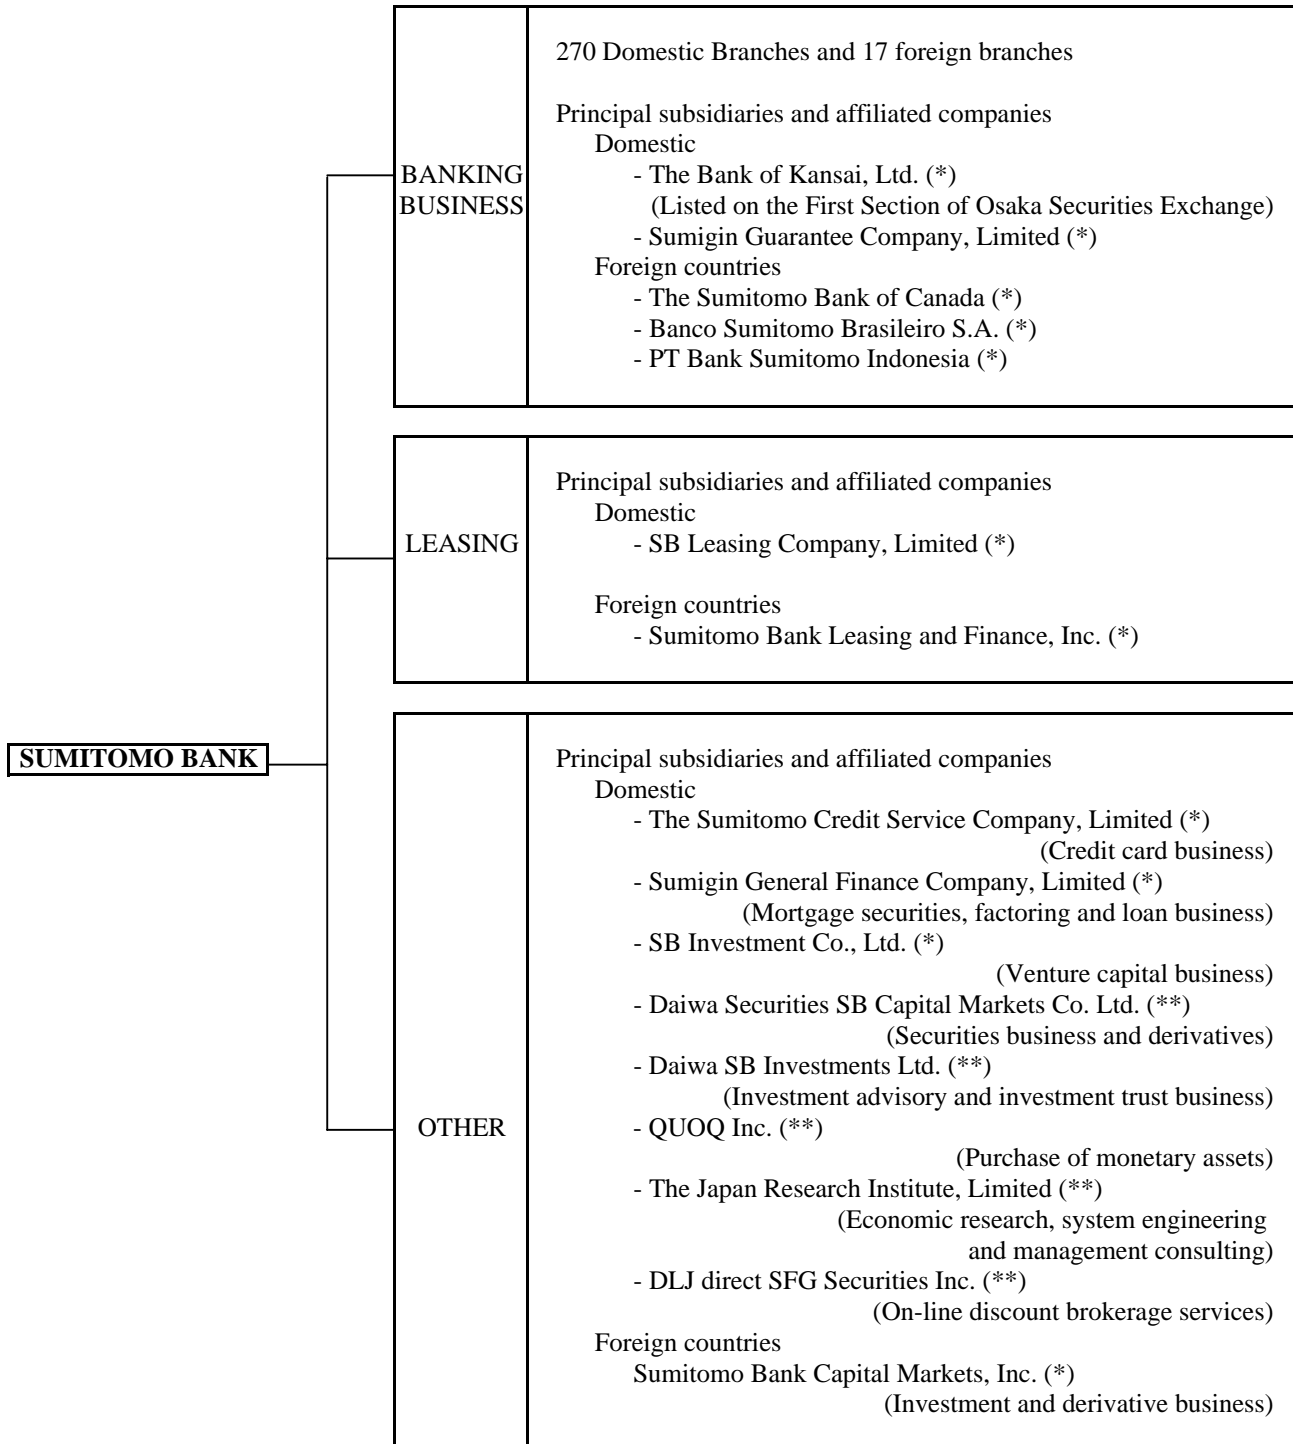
SUMITOMO BANK

BANKING BUSINESS

270 Domestic Branches and 17 foreign branches

Principal subsidiaries and affiliated companies
Domestic
- The Bank of Kansai, Ltd. (*)
(Listed on the First Section of Osaka Securities Exchange)
- Sumigin Guarantee Company, Limited (*)
Foreign countries
- The Sumitomo Bank of Canada (*)
- Banco Sumitomo Brasileiro S.A. (*)
- PT Bank Sumitomo Indonesia (*)

LEASING

Principal subsidiaries and affiliated companies
Domestic
- SB Leasing Company, Limited (*)

Foreign countries
- Sumitomo Bank Leasing and Finance, Inc. (*)

OTHER

Principal subsidiaries and affiliated companies
Domestic
- The Sumitomo Credit Service Company, Limited (*)
(Credit card business)
- Sumigin General Finance Company, Limited (*)
(Mortgage securities, factoring and loan business)
- SB Investment Co., Ltd. (*)
(Venture capital business)
- Daiwa Securities SB Capital Markets Co. Ltd. (**)
(Securities business and derivatives)
- Daiwa SB Investments Ltd. (**)
(Investment advisory and investment trust business)
- QUOQ Inc. (**)
(Purchase of monetary assets)
- The Japan Research Institute, Limited (**)
(Economic research, system engineering and management consulting)
- DLJ direct SFG Securities Inc. (**)
(On-line discount brokerage services)
Foreign countries
Sumitomo Bank Capital Markets, Inc. (*)
(Investment and derivative business)